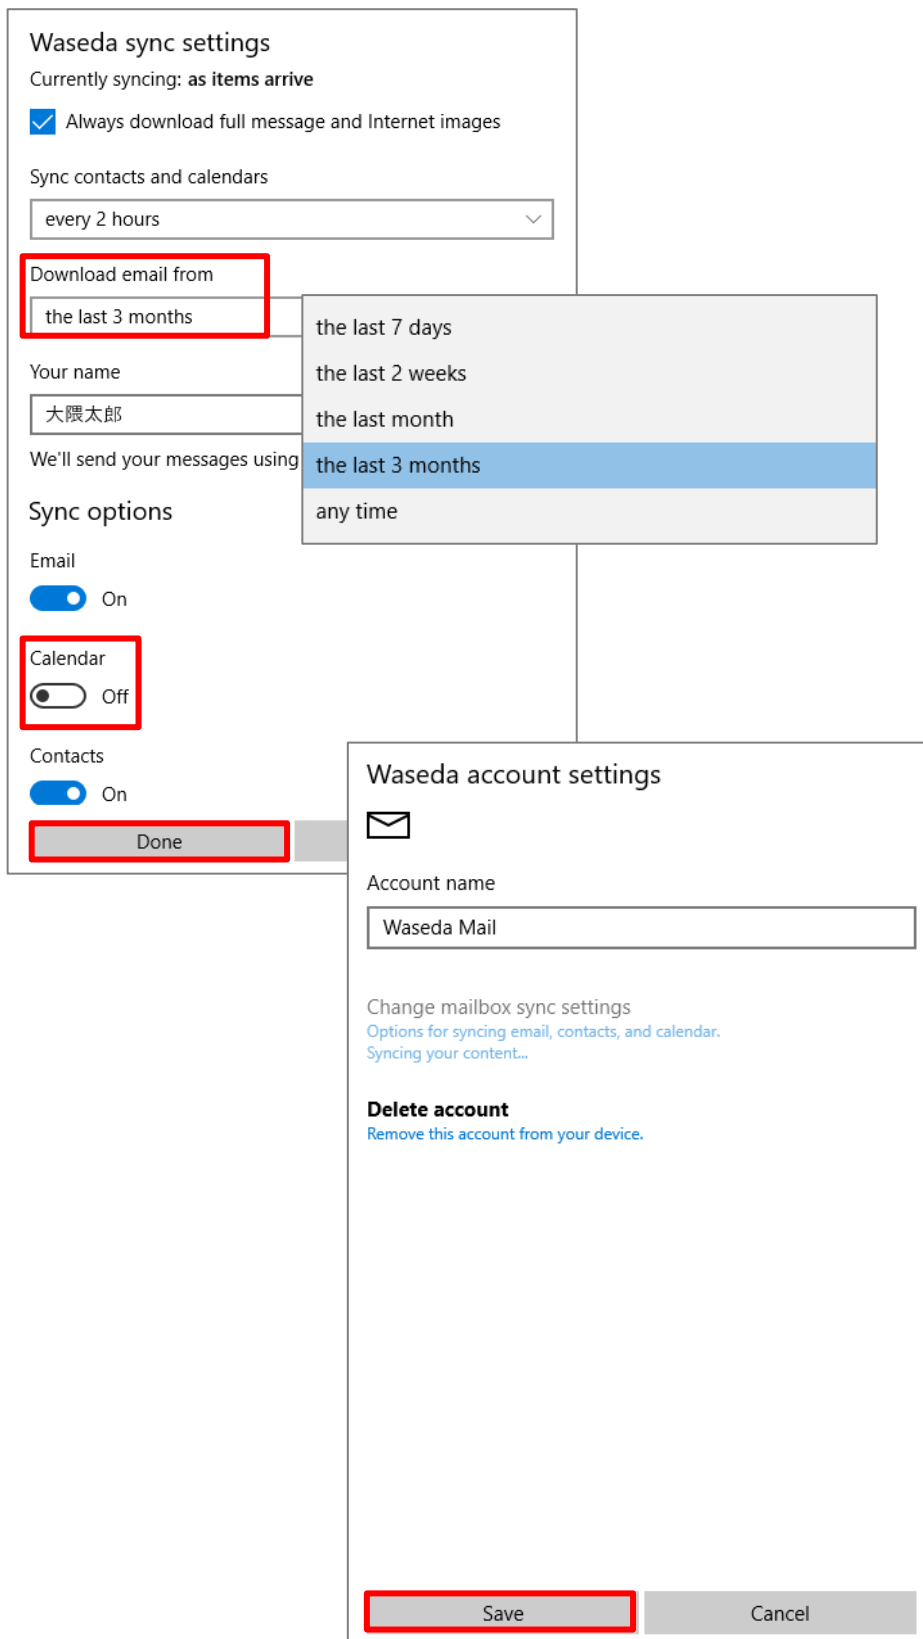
Waseda sync settings
Currently syncing: **as items arrive**

Always download full message and Internet images

Sync contacts and calendars

every 2 hours

Download email from

the last 3 months

the last 7 days
the last 2 weeks
the last month
the last 3 months
any time

Your name

大隈太郎

We'll send your messages using

Sync options

Email

On

Calendar

Off

Contacts

On

Done

Waseda account settings

Account name

Waseda Mail

Change mailbox sync settings
Options for syncing email, contacts, and calendar.
Syncing your content...

Delete account
Remove this account from your device.

Save

Cancel